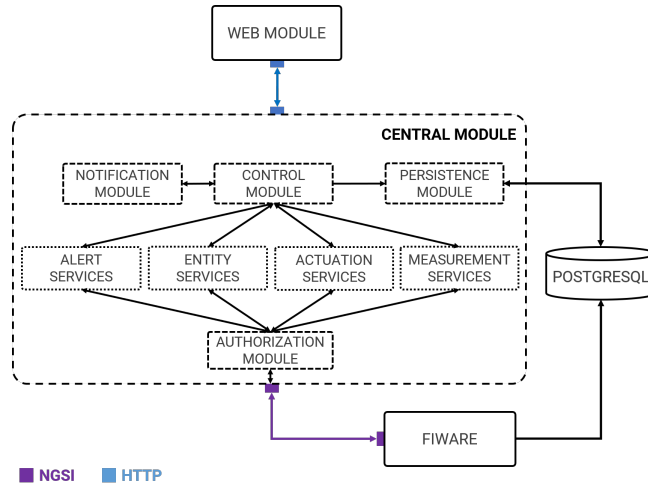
WEB MODULE

CENTRAL MODULE

NOTIFICATION MODULE

CONTROL MODULE

PERSISTENCE MODULE

ALERT SERVICES

ENTITY SERVICES

ACTUATION SERVICES

MEASUREMENT SERVICES

POSTGRESQL

AUTHORIZATION MODULE

FIWARE

NGSI HTTP